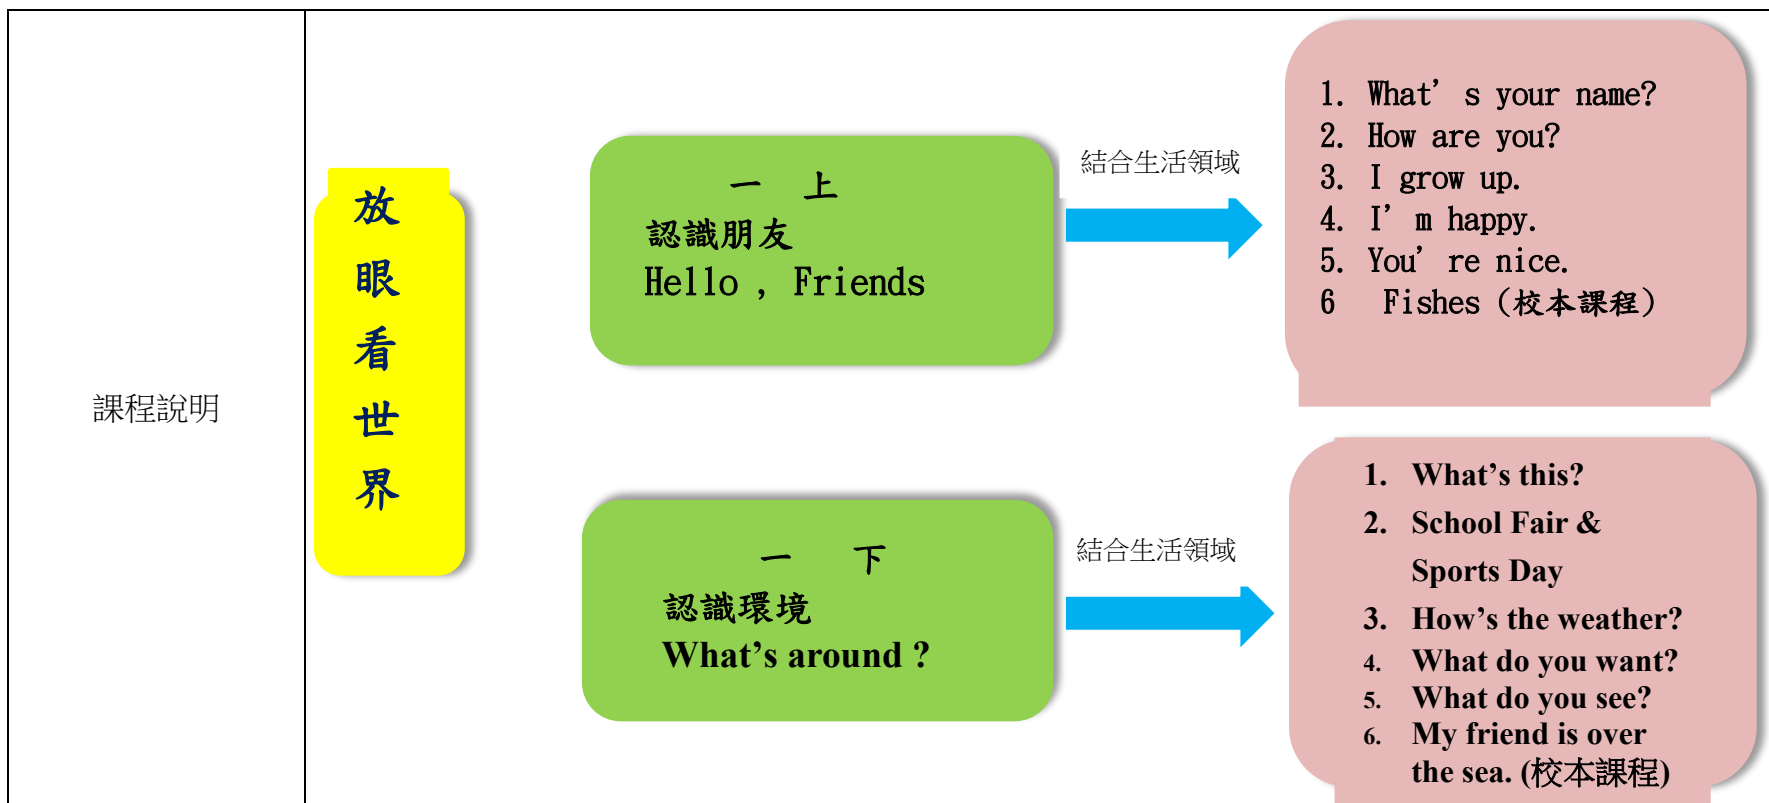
課程說明

放眼看世界

一 上
認識朋友
Hello , Friends

結合生活領域

1. What’ s your name?
2. How are you?
3. I grow up.
4. I’ m happy.
5. You’ re nice.
6 Fishes（校本課程）

一 下
認識環境
What’s around ?

結合生活領域

1. What’s this?
2. School Fair & Sports Day
3. How’s the weather?
4. What do you want?
5. What do you see?
6. My friend is over the sea. (校本課程)